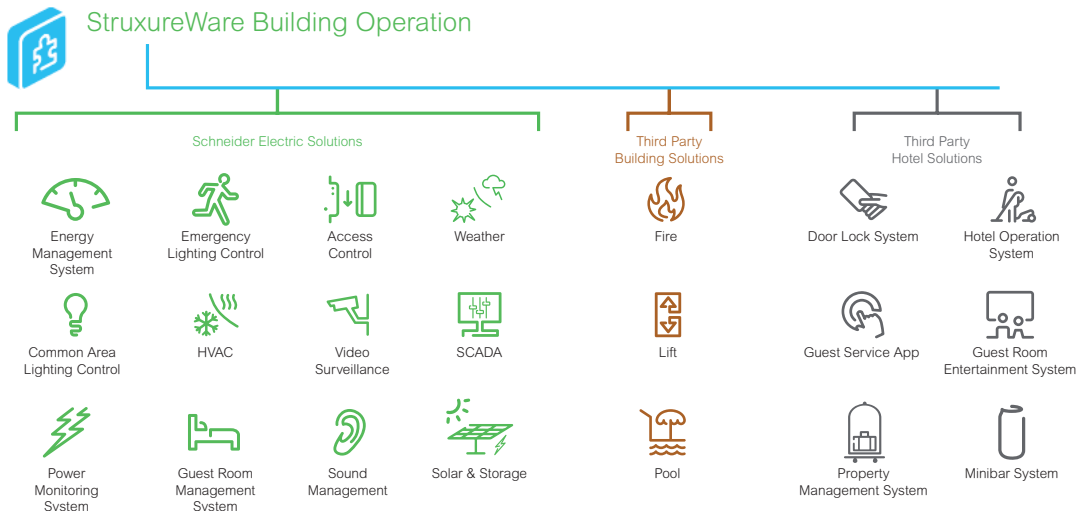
StruxureWare Building Operation

Schneider Electric Solutions

Energy Management System

Emergency Lighting Control

Access Control

Weather

Common Area Lighting Control

HVAC

Video Surveillance

SCADA

Power Monitoring System

Guest Room Management System

Sound Management

Solar & Storage

Third Party Building Solutions

Fire

Lift

Pool

Third Party Hotel Solutions

Door Lock System

Hotel Operation System

Guest Service App

Guest Room Entertainment System

Property Management System

Minibar System